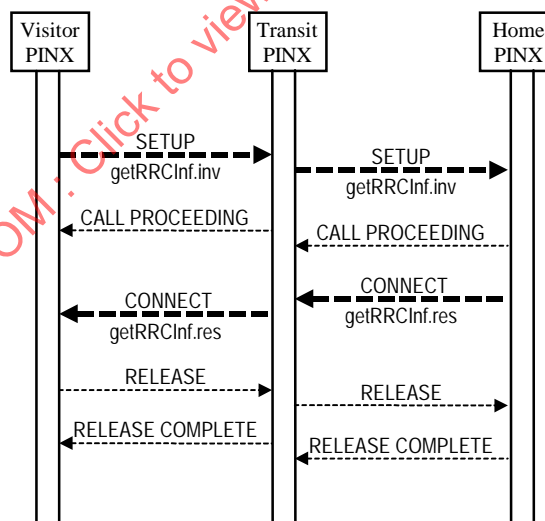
Visitor PINX

Transit PINX

Home PINX

OM: Click to view

SETUP
getRRCInf.inv

SETUP
getRRCInf.inv

CALL PROCEEDING

CALL PROCEEDING

CONNECT
getRRCInf.res

CONNECT
getRRCInf.res

RELEASE

RELEASE

RELEASE COMPLETE

RELEASE COMPLETE